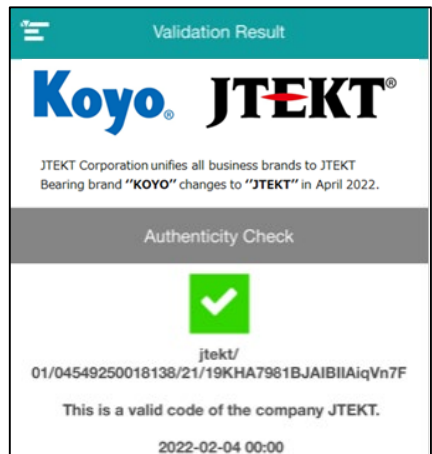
Validation Result

Koyo®

JTEKT®

JTEKT Corporation unifies all business brands to JTEKT Bearing brand ''KOYO'' changes to ''JTEKT'' in April 2022.

Authenticity Check

jtekt/
01/04549250018138/21/19KHA7981BJAIBIlAiqVn7F

This is a valid code of the company JTEKT.

2022-02-04 00:00